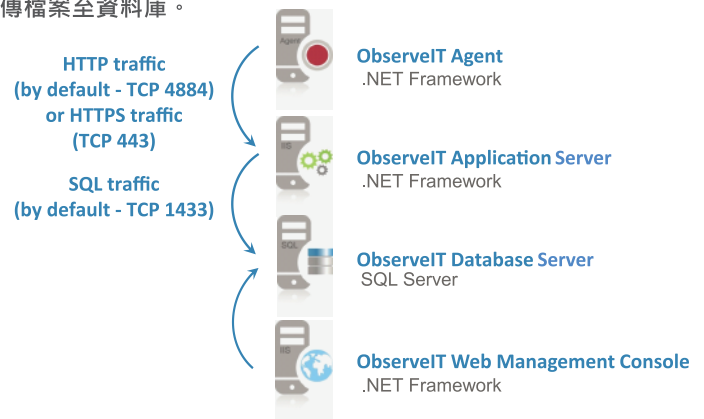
傳檔案至資料庫。

HTTP traffic
(by default - TCP 4884)
or HTTPS traffic
(TCP 443)

SQL traffic
(by default - TCP 1433)

Agent

ObserveIT Agent
.NET Framework

IIS

ObserveIT Application Server
.NET Framework

SQL

ObserveIT Database Server
SQL Server

IIS

ObserveIT Web Management Console
.NET Framework